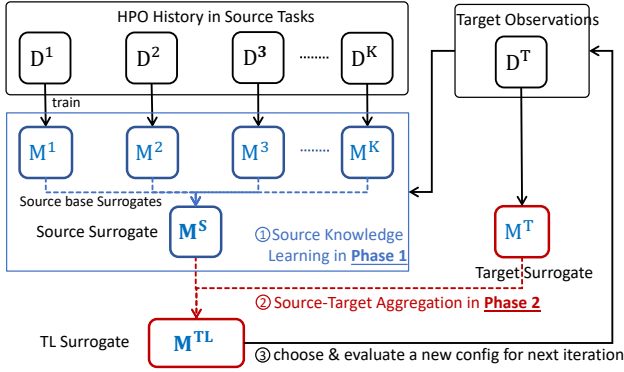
HPO History in Source Tasks

$D^1$ $D^2$ $D^3$ ....... $D^K$

train

Target Observations

$D^T$

$M^1$ $M^2$ $M^3$ ....... $M^K$

Source base Surrogates

Source Surrogate $M^S$

①Source Knowledge Learning in Phase 1

$M^T$

Target Surrogate

② Source-Target Aggregation in Phase 2

TL Surrogate $M^{TL}$

③ choose & evaluate a new config for next iteration